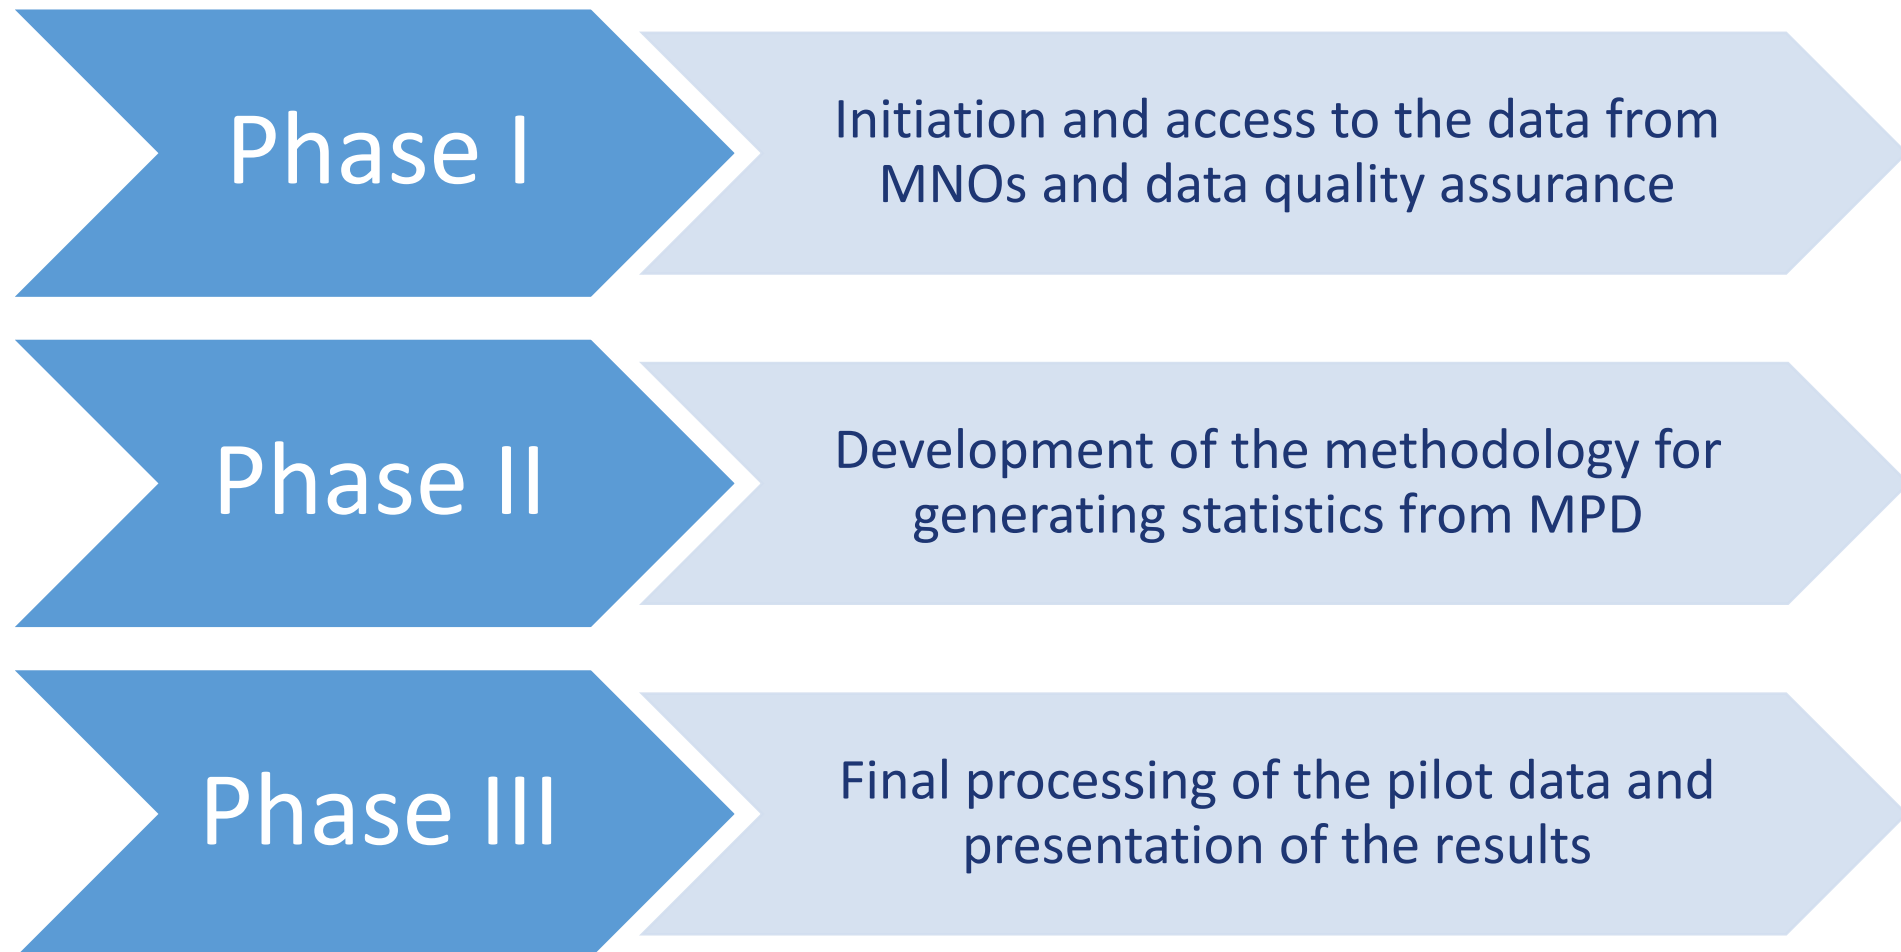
Phase I

Initiation and access to the data from MNOs and data quality assurance

Phase II

Development of the methodology for generating statistics from MPD

Phase III

Final processing of the pilot data and presentation of the results